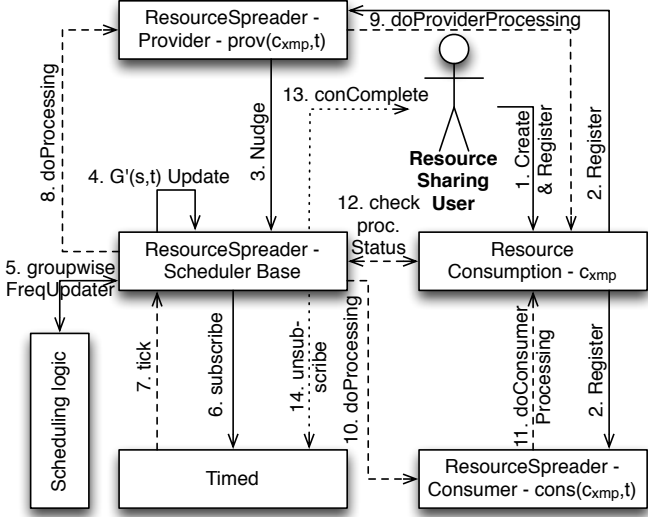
ResourceSpreader - Provider - prov($c_{xmp}$,t)

9. doProviderProcessing

8. doProcessing

3. Nudge

13. conComplete

Resource Sharing User

1. Create & Register

2. Register

4. G'(s,t) Update

12. check proc. Status

ResourceSpreader - Scheduler Base

Resource Consumption - $c_{xmp}$

5. groupwise FreqUpdater

Scheduling logic

7. tick

6. subscribe

14. unsubscribe

10. doProcessing

11. doConsumer Processing

2. Register

Timed

ResourceSpreader - Consumer - cons($c_{xmp}$,t)